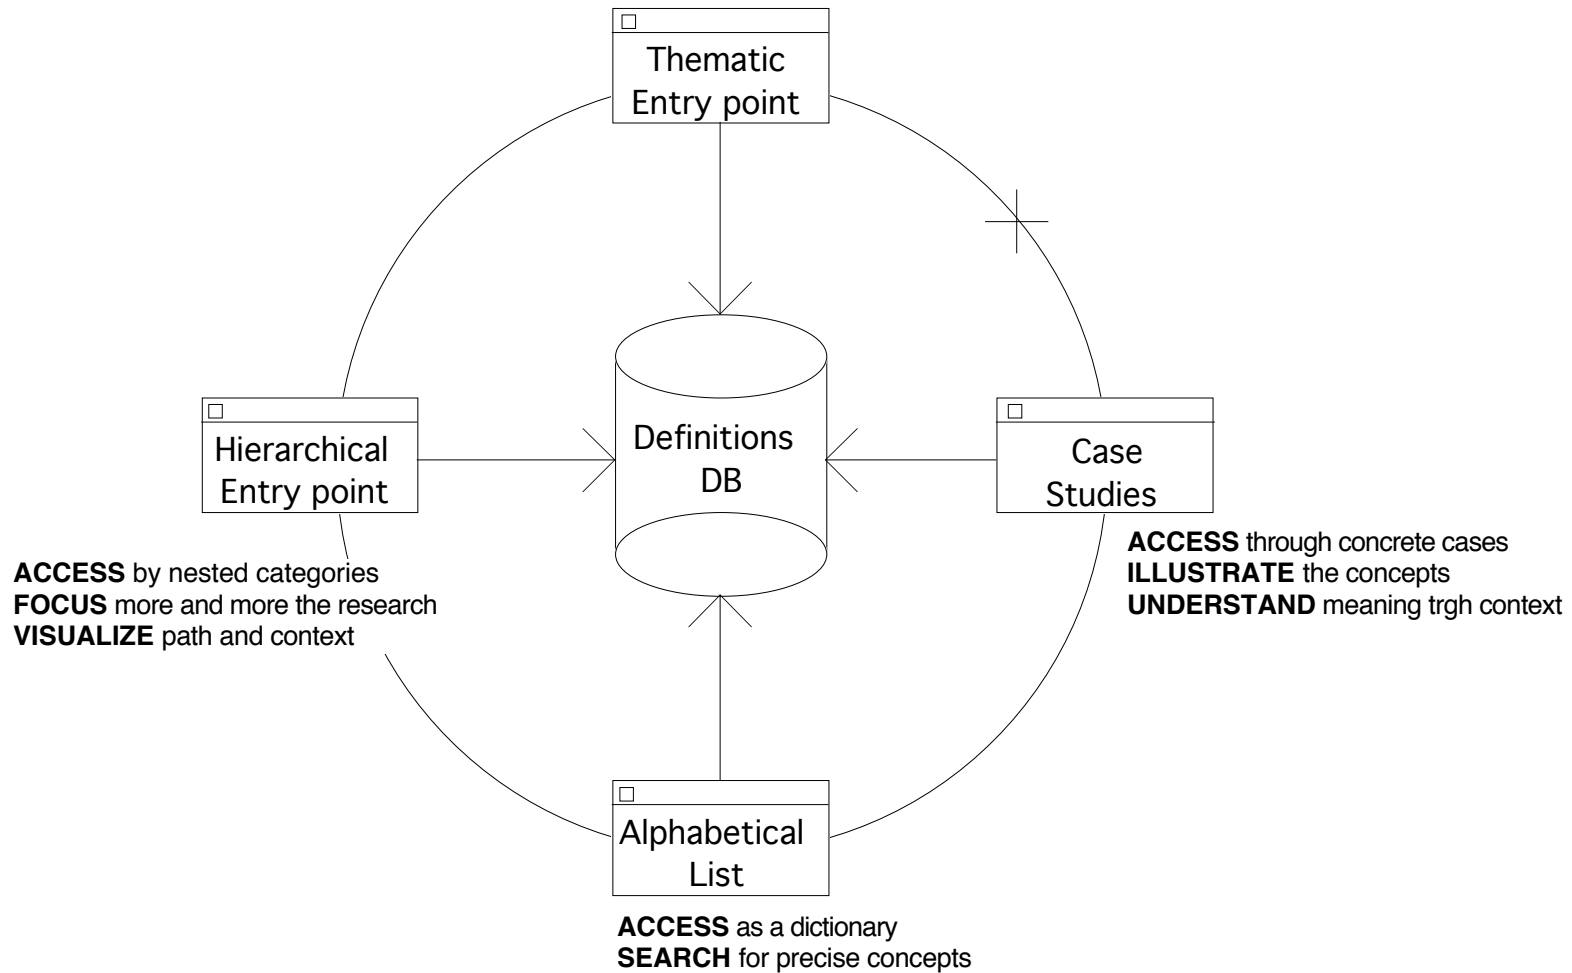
Thematic Entry point

Hierarchical Entry point

Definitions DB

Case Studies

ACCESS by nested categories
FOCUS more and more the research
VISUALIZE path and context

ACCESS through concrete cases
ILLUSTRATE the concepts
UNDERSTAND meaning trgh context

Alphabetical List

ACCESS as a dictionary
SEARCH for precise concepts